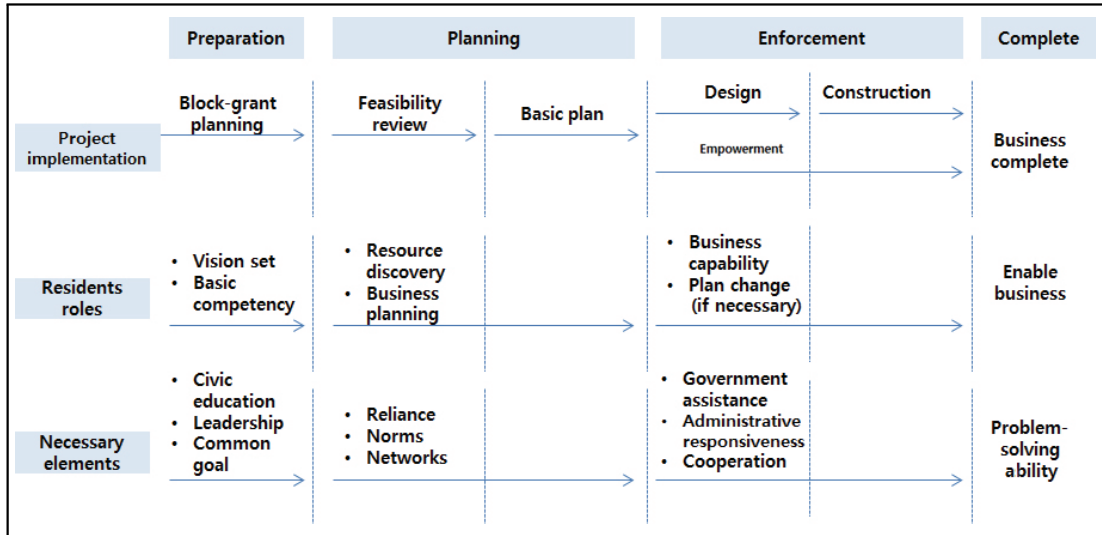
| | Preparation | Planning | | Enforcement | | Complete |
|---|---|---|---|---|---|---|
| Project implementation | Block-grant planning | Feasibility review | Basic plan | Design | Construction | Business complete |
| | | | | Empowerment | | |
| Residents roles | • Vision set<br>• Basic competency | • Resource discovery<br>• Business planning | | • Business capability<br>• Plan change (if necessary) | | Enable business |
| Necessary elements | • Civic education<br>• Leadership<br>• Common goal | • Reliance<br>• Norms<br>• Networks | | • Government assistance<br>• Administrative responsiveness<br>• Cooperation | | Problem-solving ability |